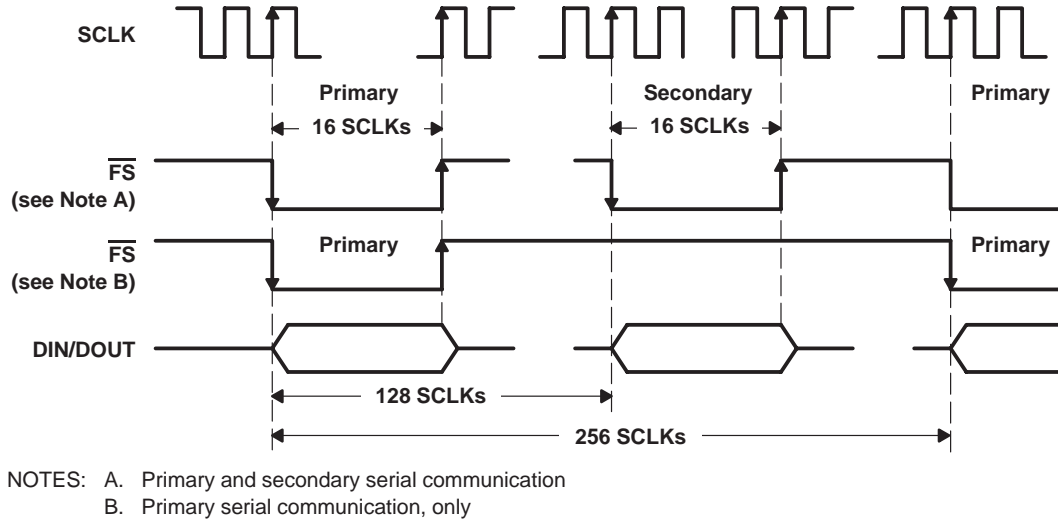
SCLK

Primary
16 SCLKs

Secondary
16 SCLKs

Primary

$\overline{FS}$
(see Note A)

$\overline{FS}$
(see Note B)

Primary

Primary

DIN/DOUT

128 SCLKs

256 SCLKs

NOTES: A. Primary and secondary serial communication
B. Primary serial communication, only